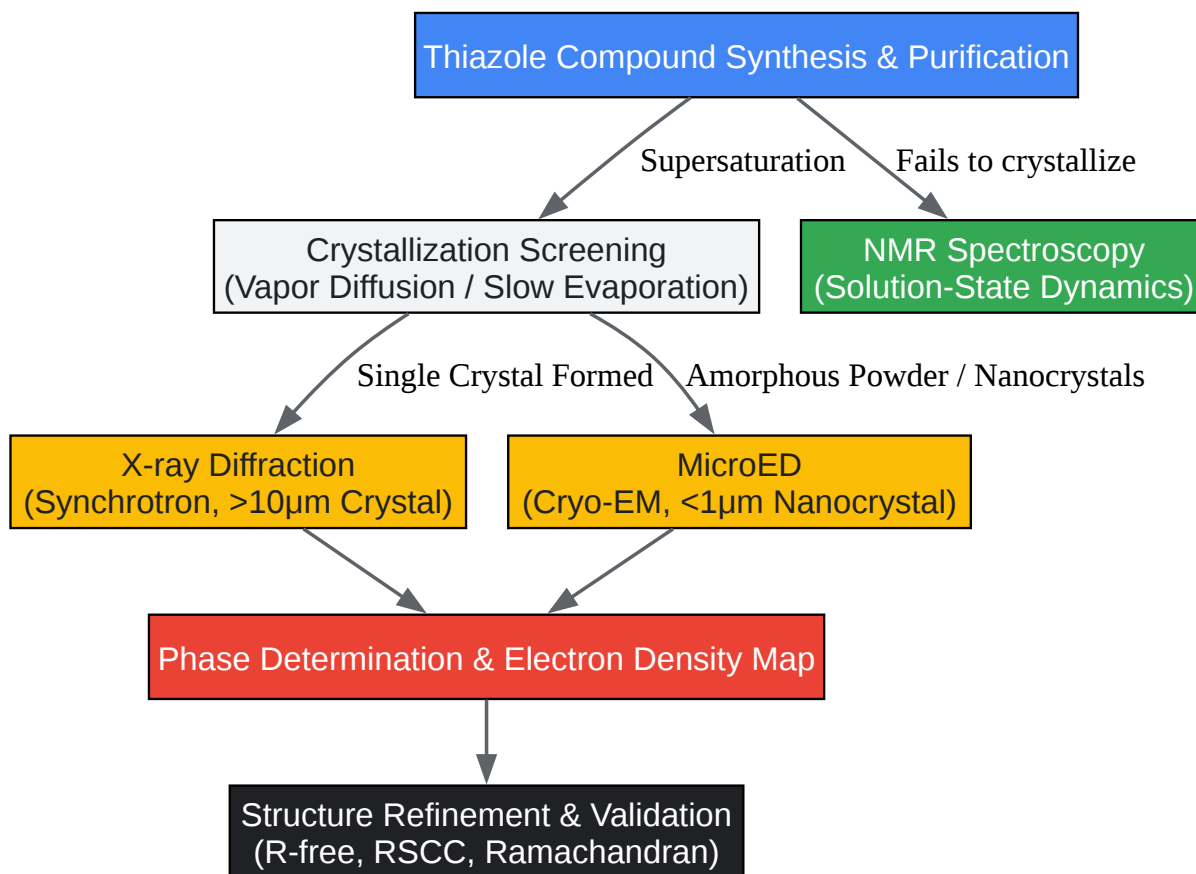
Thiazole Compound Synthesis & Purification

Supersaturation

Fails to crystallize

Crystallization Screening
(Vapor Diffusion / Slow Evaporation)

NMR Spectroscopy
(Solution-State Dynamics)

Single Crystal Formed

Amorphous Powder / Nanocrystals

X-ray Diffraction
(Synchrotron, >10μm Crystal)

MicroED
(Cryo-EM, <1μm Nanocrystal)

Phase Determination & Electron Density Map

Structure Refinement & Validation
(R-free, RSCC, Ramachandran)